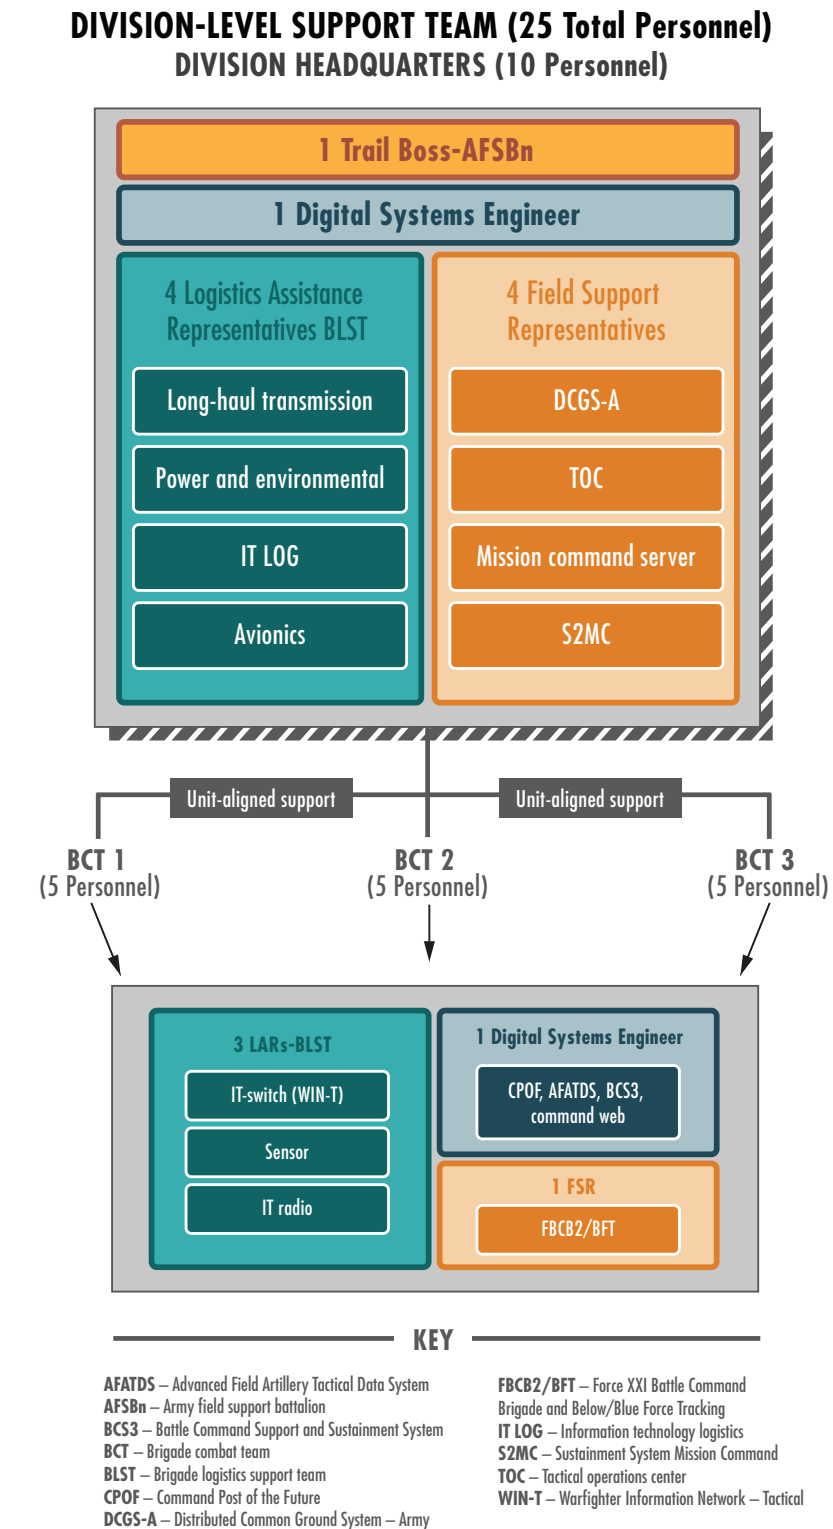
DIVISION-LEVEL SUPPORT TEAM (25 Total Personnel)
DIVISION HEADQUARTERS (10 Personnel)

1 Trail Boss-AFSBn

1 Digital Systems Engineer

4 Logistics Assistance Representatives BLST

Long-haul transmission

Power and environmental

IT LOG

Avionics

4 Field Support Representatives

DCGS-A

TOC

Mission command server

S2MC

Unit-aligned support

Unit-aligned support

BCT 1
(5 Personnel)

BCT 2
(5 Personnel)

BCT 3
(5 Personnel)

3 LARs-BLST

IT-switch (WIN-T)

Sensor

IT radio

1 Digital Systems Engineer

CPOF, AFATDS, BCS3, command web

1 FSR

FBCB2/BFT

KEY

AFATDS – Advanced Field Artillery Tactical Data System
AFSBn – Army field support battalion
BCS3 – Battle Command Support and Sustainment System
BCT – Brigade combat team
BLST – Brigade logistics support team
CPOF – Command Post of the Future
DCGS-A – Distributed Common Ground System – Army

FBCB2/BFT – Force XXI Battle Command Brigade and Below/Blue Force Tracking
IT LOG – Information technology logistics
S2MC – Sustainment System Mission Command
TOC – Tactical operations center
WIN-T – Warfighter Information Network – Tactical